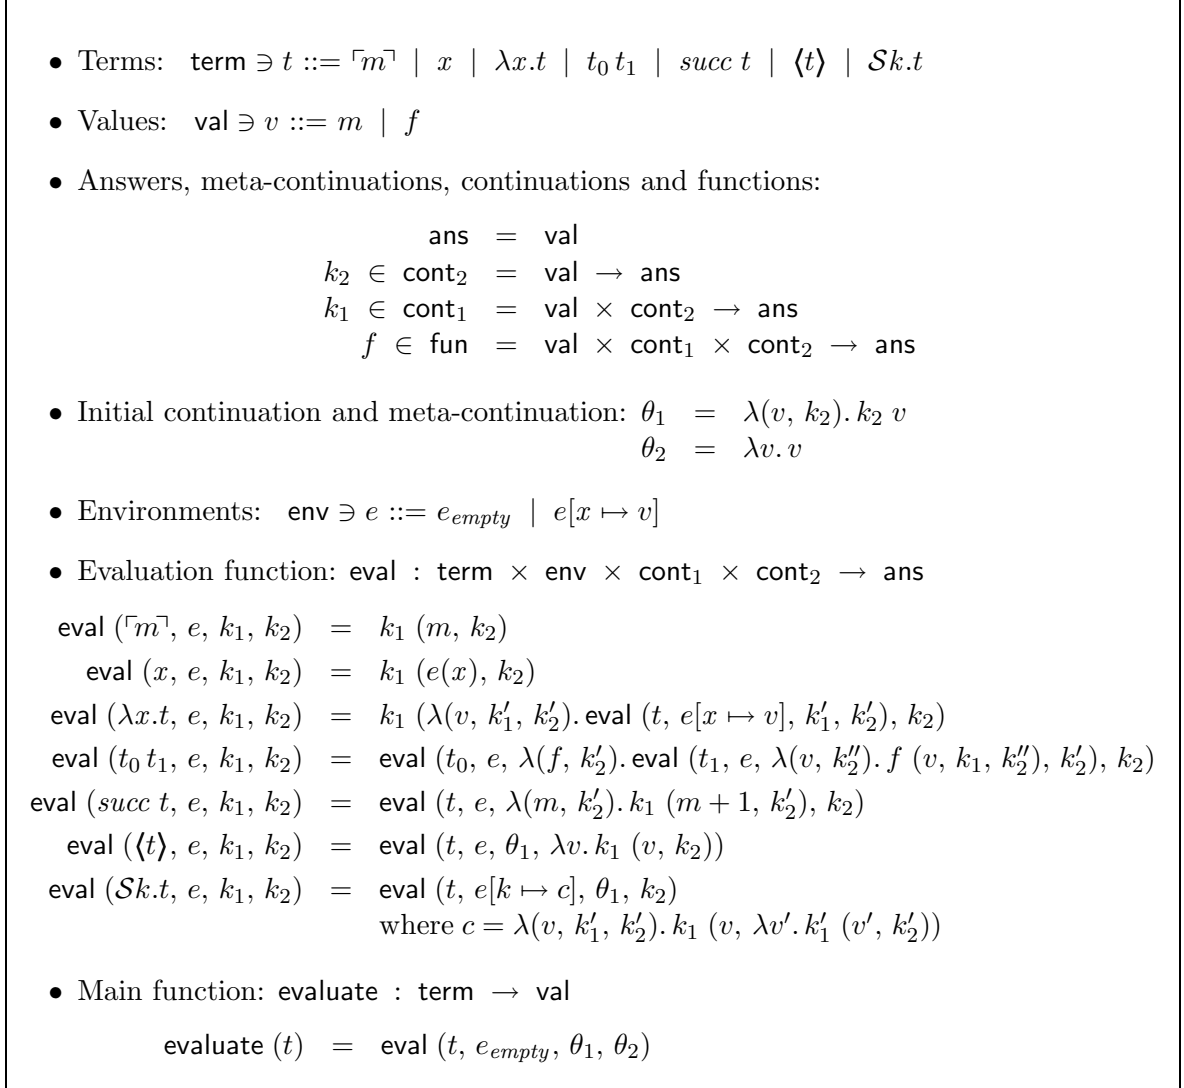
• Terms: $\mathsf{term} \ni t ::= \ulcorner m \urcorner \mid x \mid \lambda x.t \mid t_0\, t_1 \mid succ\ t \mid \langle t \rangle \mid \mathcal{S}k.t$

• Values: $\mathsf{val} \ni v ::= m \mid f$

• Answers, meta-continuations, continuations and functions:

$\mathsf{ans} = \mathsf{val}$
$k_2 \in \mathsf{cont}_2 = \mathsf{val} \rightarrow \mathsf{ans}$
$k_1 \in \mathsf{cont}_1 = \mathsf{val} \times \mathsf{cont}_2 \rightarrow \mathsf{ans}$
$f \in \mathsf{fun} = \mathsf{val} \times \mathsf{cont}_1 \times \mathsf{cont}_2 \rightarrow \mathsf{ans}$

• Initial continuation and meta-continuation: $\theta_1 = \lambda(v, k_2).\, k_2\, v$
$\theta_2 = \lambda v.\, v$

• Environments: $\mathsf{env} \ni e ::= e_{empty} \mid e[x \mapsto v]$

• Evaluation function: $\mathsf{eval} : \mathsf{term} \times \mathsf{env} \times \mathsf{cont}_1 \times \mathsf{cont}_2 \rightarrow \mathsf{ans}$

$\mathsf{eval}\ (\ulcorner m \urcorner, e, k_1, k_2) = k_1\ (m, k_2)$
$\mathsf{eval}\ (x, e, k_1, k_2) = k_1\ (e(x), k_2)$
$\mathsf{eval}\ (\lambda x.t, e, k_1, k_2) = k_1\ (\lambda(v, k_1', k_2').\, \mathsf{eval}\ (t, e[x \mapsto v], k_1', k_2'), k_2)$
$\mathsf{eval}\ (t_0\, t_1, e, k_1, k_2) = \mathsf{eval}\ (t_0, e, \lambda(f, k_2').\, \mathsf{eval}\ (t_1, e, \lambda(v, k_2'').\, f\ (v, k_1, k_2''), k_2'), k_2)$
$\mathsf{eval}\ (succ\ t, e, k_1, k_2) = \mathsf{eval}\ (t, e, \lambda(m, k_2').\, k_1\ (m+1, k_2'), k_2)$
$\mathsf{eval}\ (\langle t \rangle, e, k_1, k_2) = \mathsf{eval}\ (t, e, \theta_1, \lambda v.\, k_1\ (v, k_2))$
$\mathsf{eval}\ (\mathcal{S}k.t, e, k_1, k_2) = \mathsf{eval}\ (t, e[k \mapsto c], \theta_1, k_2)$
where $c = \lambda(v, k_1', k_2').\, k_1\ (v, \lambda v'.\, k_1'\ (v', k_2'))$

• Main function: $\mathsf{evaluate} : \mathsf{term} \rightarrow \mathsf{val}$

$\mathsf{evaluate}\ (t) = \mathsf{eval}\ (t, e_{empty}, \theta_1, \theta_2)$